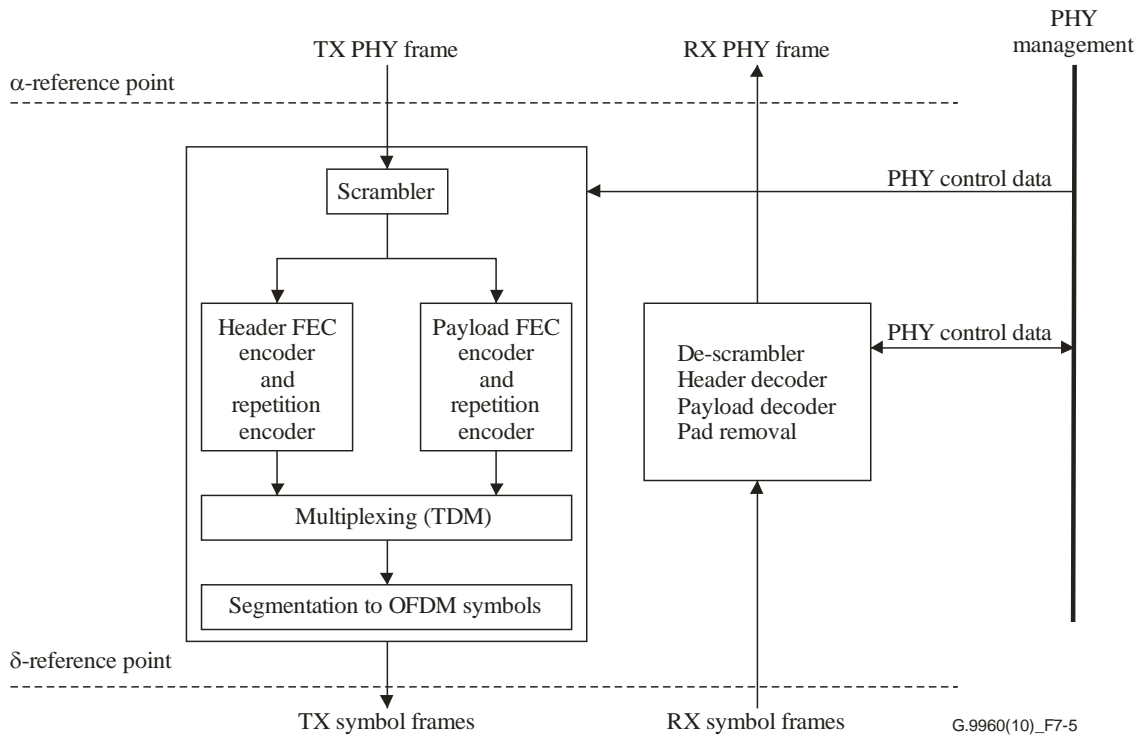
TX PHY frame

RX PHY frame

PHY management

α-reference point

Scrambler

PHY control data

Header FEC encoder and repetition encoder

Payload FEC encoder and repetition encoder

PHY control data

De-scrambler
Header decoder
Payload decoder
Pad removal

Multiplexing (TDM)

Segmentation to OFDM symbols

δ-reference point

TX symbol frames

RX symbol frames

G.9960(10)_F7-5